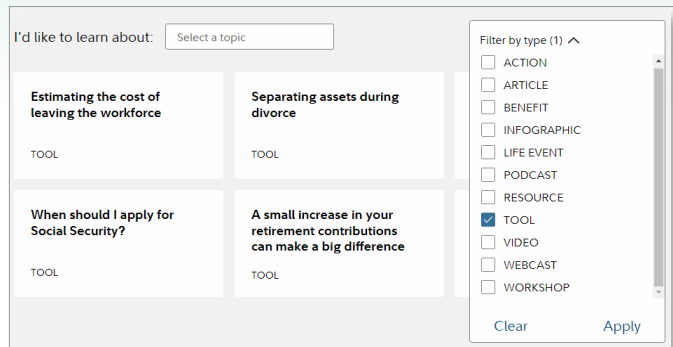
I'd like to learn about: Select a topic

Estimating the cost of leaving the workforce

TOOL

Separating assets during divorce

TOOL

When should I apply for Social Security?

TOOL

A small increase in your retirement contributions can make a big difference

TOOL

Filter by type (1)

ACTION
ARTICLE
BENEFIT
INFOGRAPHIC
LIFE EVENT
PODCAST
RESOURCE
TOOL
VIDEO
WEBCAST
WORKSHOP

Clear Apply